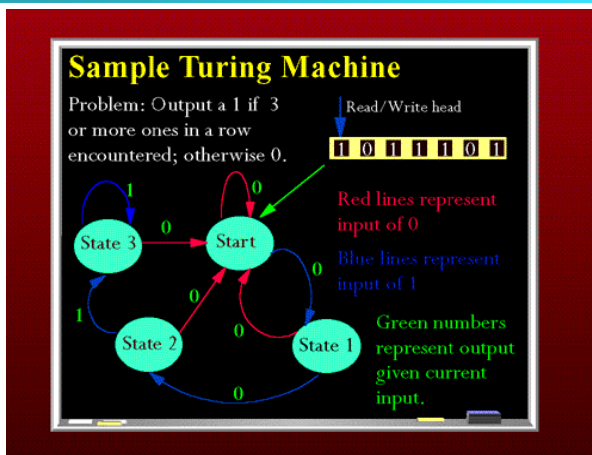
Sample Turing Machine

Problem: Output a 1 if 3 or more ones in a row encountered; otherwise 0.

Read/Write head

| 1 | 0 | 1 | 1 | 1 | 0 | 0 | 1 |
|---|---|---|---|---|---|---|---|

Red lines represent input of 0

Blue lines represent input of 1

Green numbers represent output given current input.

1
0
0
State 3
Start
0
0
1
0
State 2
State 1
0